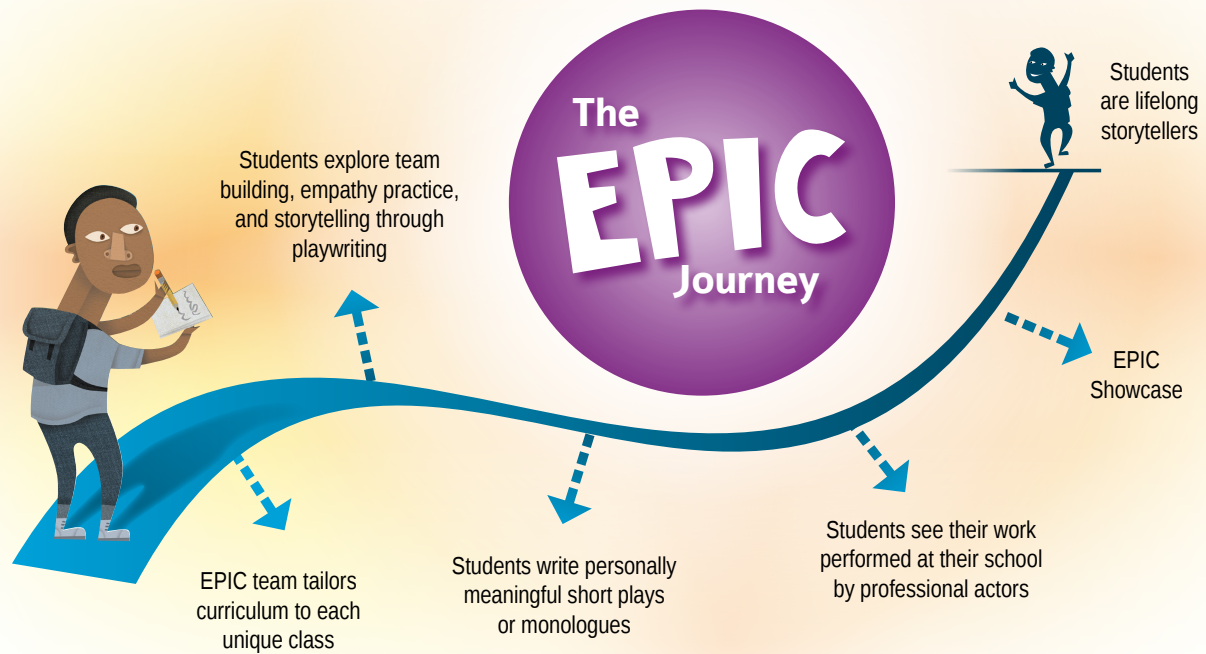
The EPIC Journey

Students explore team building, empathy practice, and storytelling through playwriting

Students are lifelong storytellers

EPIC Showcase

EPIC team tailors curriculum to each unique class

Students write personally meaningful short plays or monologues

Students see their work performed at their school by professional actors